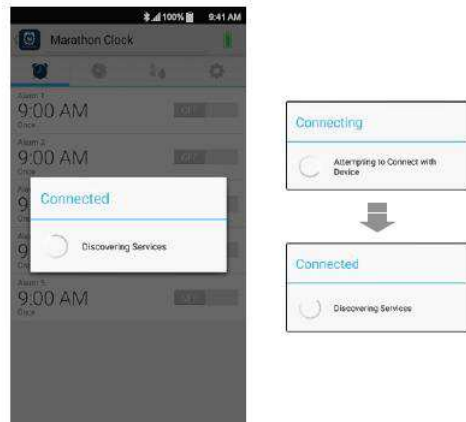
100% 9:41 AM

Marathon Clock

Alarm 1
9:00 AM
Once
OFF

Alarm 2
9:00 AM
Once
OFF

Alarm 3
9
Once

Alarm 4
9
Once

Alarm 5
9:00 AM
Once
OFF

Connected

Discovering Services

Connecting

Attempting to Connect with Device

Connected

Discovering Services